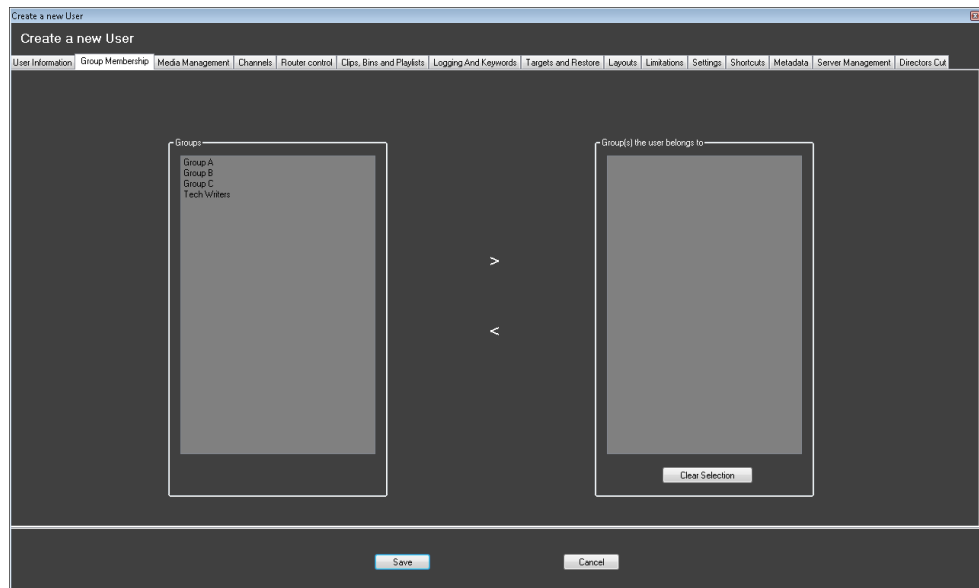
Create a new User

Create a new User

User Information | Group Membership | Media Management | Channels | Router control | Clips, Bins and Playlists | Logging And Keywords | Targets and Restore | Layouts | Limitations | Settings | Shortcuts | Metadata | Server Management | Directors Cut

Groups

Group A
Group B
Group C
Tech Writers

>

<

Group(s) the user belongs to

Clear Selection

Save

Cancel